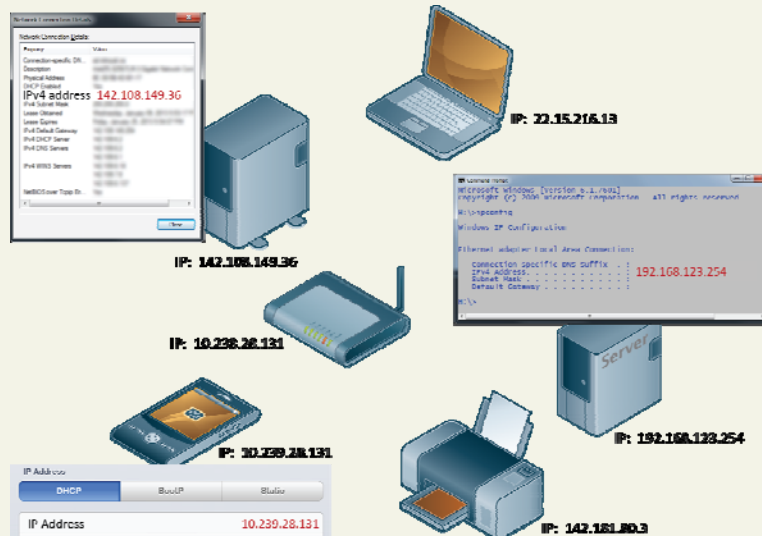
Network Connection Details

Network Connection Details:

| Property | Value |
|---|---|
| Connection-specific DN... | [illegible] |
| Description | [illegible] |
| Physical Address | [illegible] |
| DHCP Enabled | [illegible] |
| IPv4 address | 142.108.149.36 |
| IPv4 Subnet Mask | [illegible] |
| Lease Obtained | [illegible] |
| Lease Expires | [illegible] |
| IPv4 Default Gateway | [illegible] |
| IPv4 DHCP Server | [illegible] |
| IPv4 DNS Servers | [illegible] |
| IPv4 WINS Servers | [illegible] |
| NetBIOS over Tcpip En... | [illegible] |

Close

IP: 22.15.216.13

Command Prompt

Microsoft Windows [Version 6.1.7601]
Copyright (c) 2009 Microsoft Corporation. All rights reserved.

H:\>ipconfig

Windows IP Configuration

Ethernet adapter Local Area Connection:

Connection-specific DNS Suffix . :
IPv4 Address. . . . . . . . . . . : 192.168.123.254
Subnet Mask . . . . . . . . . . . :
Default Gateway . . . . . . . . . :

H:\>

IP: 142.108.149.36

IP: 10.238.28.131

Server

IP: 10.239.28.131

IP: 192.168.123.254

IP Address

DHCP | BootP | Static

IP Address 10.239.28.131

IP: 142.181.80.3